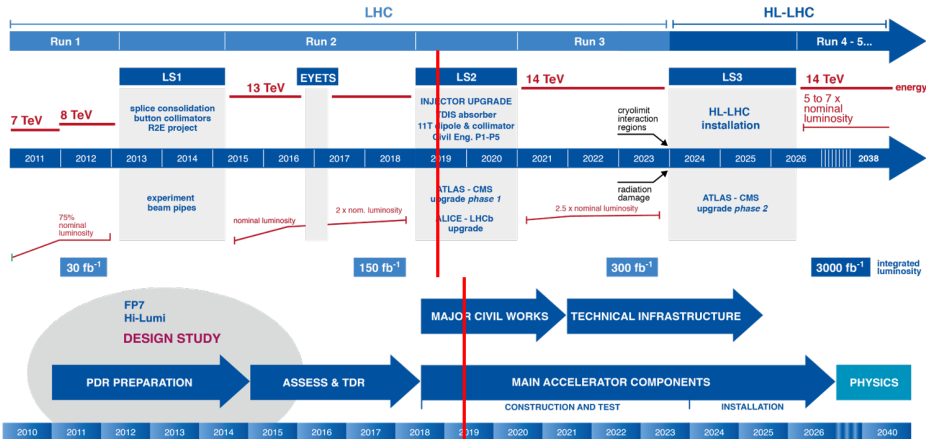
LHC

HL-LHC

Run 1

Run 2

Run 3

Run 4 - 5...

LS1

EYETS

LS2

LS3

7 TeV

8 TeV

13 TeV

14 TeV

14 TeV

energy

splice consolidation button collimators R2E project

INJECTOR UPGRADE TDIS absorber 11T dipole & collimator Civil Eng. P1-P5

cryolimit interaction regions

HL-LHC installation

5 to 7 x nominal luminosity

2011

2012

2013

2014

2015

2016

2017

2018

2019

2020

2021

2022

2023

2024

2025

2026

2038

experiment beam pipes

ATLAS - CMS upgrade phase 1

ALICE - LHCb upgrade

radiation damage

ATLAS - CMS upgrade phase 2

75% nominal luminosity

nominal luminosity

2 x nom. luminosity

2.5 x nominal luminosity

30 fb$^{-1}$

150 fb$^{-1}$

300 fb$^{-1}$

3000 fb$^{-1}$

integrated luminosity

FP7 Hi-Lumi

DESIGN STUDY

MAJOR CIVIL WORKS

TECHNICAL INFRASTRUCTURE

PDR PREPARATION

ASSESS & TDR

MAIN ACCELERATOR COMPONENTS

PHYSICS

CONSTRUCTION AND TEST

INSTALLATION

2010

2011

2012

2013

2014

2015

2016

2017

2018

2019

2020

2021

2022

2023

2024

2025

2026

2040